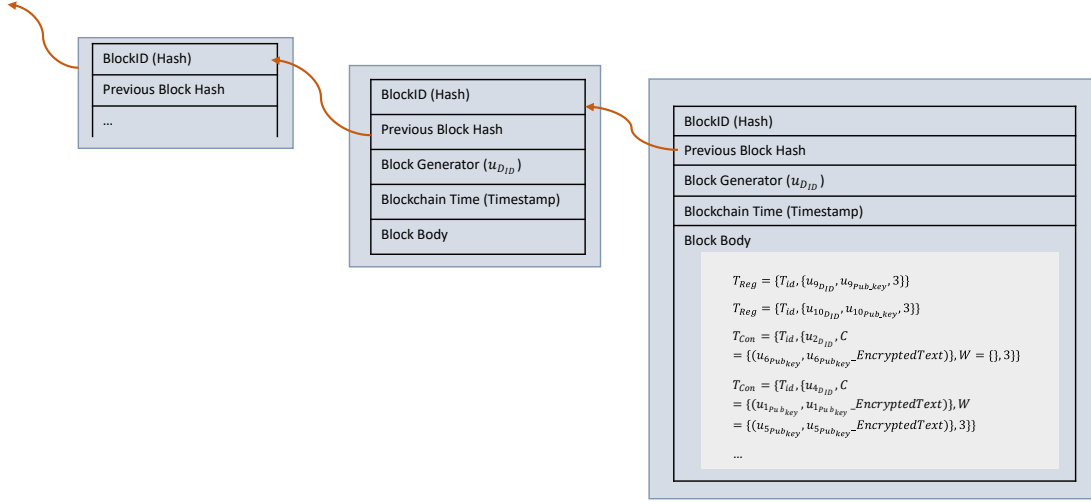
BlockID (Hash)

Previous Block Hash

...

BlockID (Hash)

Previous Block Hash

Block Generator ($u_{D_{ID}}$)

Blockchain Time (Timestamp)

Block Body

BlockID (Hash)

Previous Block Hash

Block Generator ($u_{D_{ID}}$)

Blockchain Time (Timestamp)

Block Body

$T_{Reg} = \{T_{id}, \{u_{9_{D_{ID}}}, u_{9_{Pub\_key}}, 3\}\}$

$T_{Reg} = \{T_{id}, \{u_{10_{D_{ID}}}, u_{10_{Pub\_key}}, 3\}\}$

$T_{Con} = \{T_{id}, \{u_{2_{D_{ID}}}, C = \{(u_{6_{Pub_{key}}}, u_{6_{Pub_{key}}}\_EncryptedText)\}, W = \{\}, 3\}\}$

$T_{Con} = \{T_{id}, \{u_{4_{D_{ID}}}, C = \{(u_{1_{Pub_{key}}}, u_{1_{Pub_{key}}}\_EncryptedText)\}, W = \{(u_{5_{Pub_{key}}}, u_{5_{Pub_{key}}}\_EncryptedText)\}, 3\}\}$

...